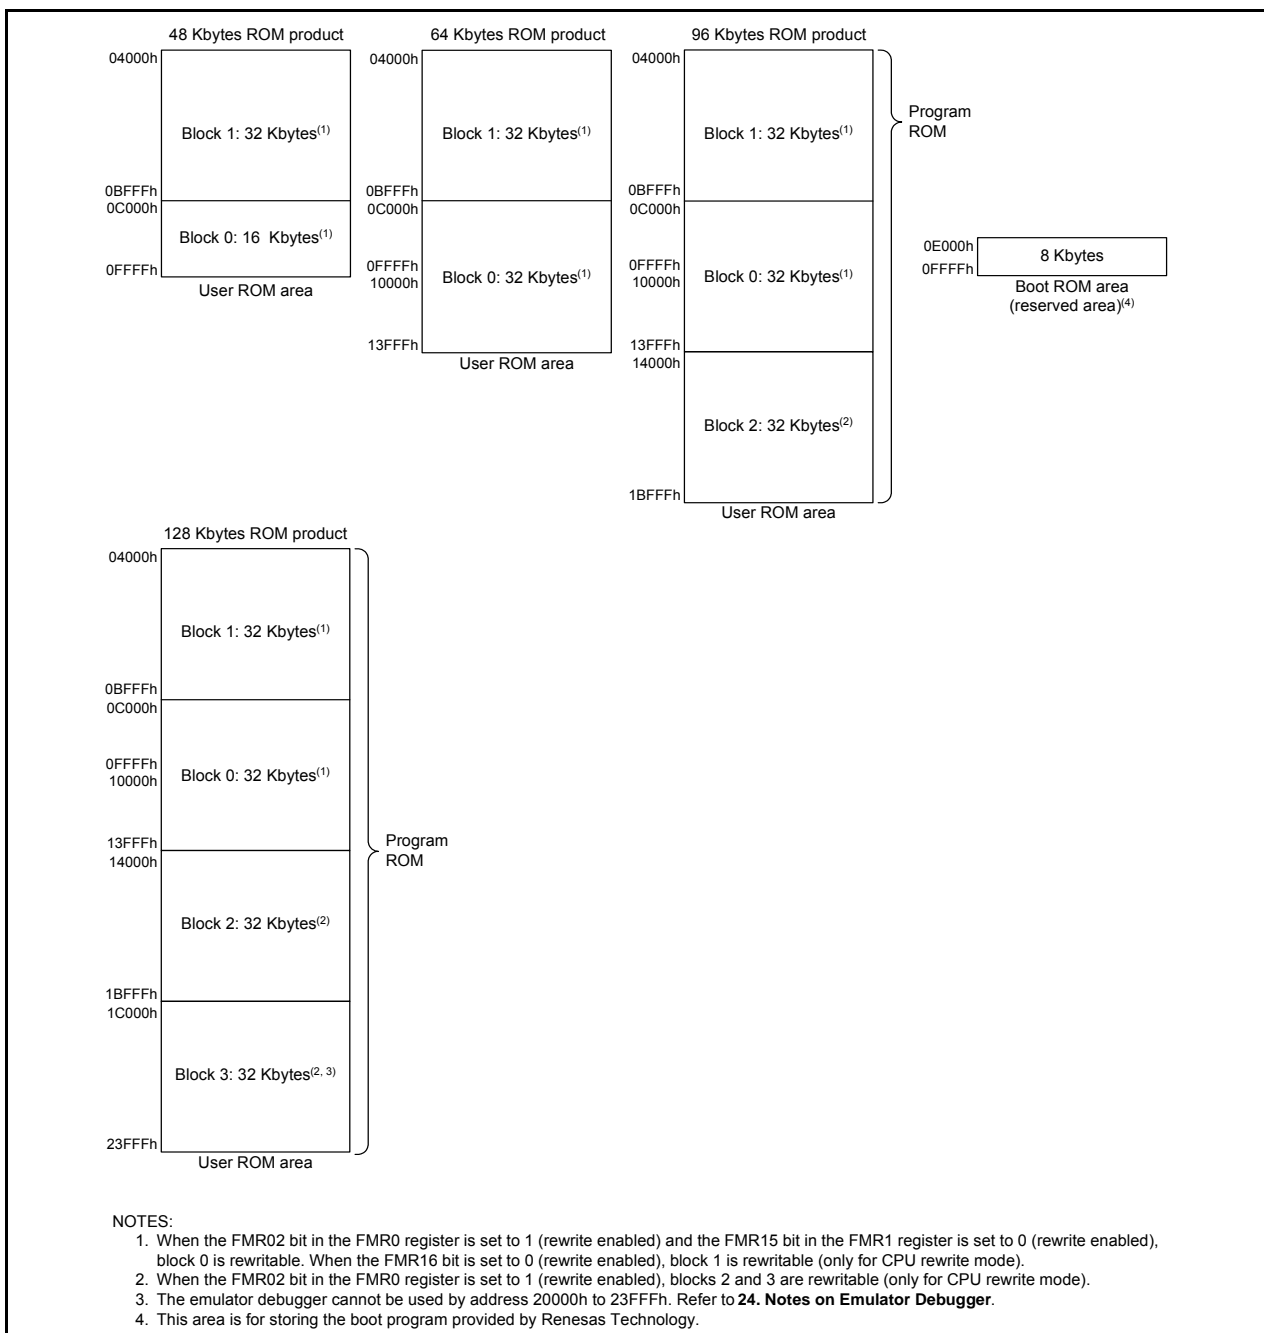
48 Kbytes ROM product

04000h

Block 1: 32 Kbytes$^{(1)}$

0BFFFh
0C000h

Block 0: 16 Kbytes$^{(1)}$

0FFFFh

User ROM area

64 Kbytes ROM product

04000h

Block 1: 32 Kbytes$^{(1)}$

0BFFFh
0C000h

0FFFFh
10000h

Block 0: 32 Kbytes$^{(1)}$

13FFFh

User ROM area

96 Kbytes ROM product

04000h

Block 1: 32 Kbytes$^{(1)}$

0BFFFh
0C000h

0FFFFh
10000h

Block 0: 32 Kbytes$^{(1)}$

13FFFh
14000h

Block 2: 32 Kbytes$^{(2)}$

1BFFFh

User ROM area

Program ROM

0E000h
0FFFFh

8 Kbytes

Boot ROM area (reserved area)$^{(4)}$

128 Kbytes ROM product

04000h

Block 1: 32 Kbytes$^{(1)}$

0BFFFh
0C000h

0FFFFh
10000h

Block 0: 32 Kbytes$^{(1)}$

13FFFh
14000h

Block 2: 32 Kbytes$^{(2)}$

1BFFFh
1C000h

Block 3: 32 Kbytes$^{(2, 3)}$

23FFFh

User ROM area

Program ROM

NOTES:
1. When the FMR02 bit in the FMR0 register is set to 1 (rewrite enabled) and the FMR15 bit in the FMR1 register is set to 0 (rewrite enabled), block 0 is rewritable. When the FMR16 bit is set to 0 (rewrite enabled), block 1 is rewritable (only for CPU rewrite mode).
2. When the FMR02 bit in the FMR0 register is set to 1 (rewrite enabled), blocks 2 and 3 are rewritable (only for CPU rewrite mode).
3. The emulator debugger cannot be used by address 20000h to 23FFFh. Refer to 24. Notes on Emulator Debugger.
4. This area is for storing the boot program provided by Renesas Technology.